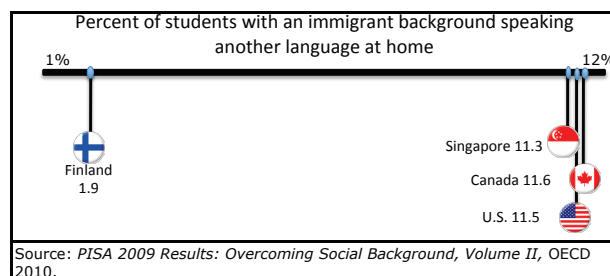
Percent of students with an immigrant background speaking another language at home

1%

12%

Finland
1.9

Singapore 11.3

Canada 11.6

U.S. 11.5

Source: *PISA 2009 Results: Overcoming Social Background, Volume II,* OECD 2010.